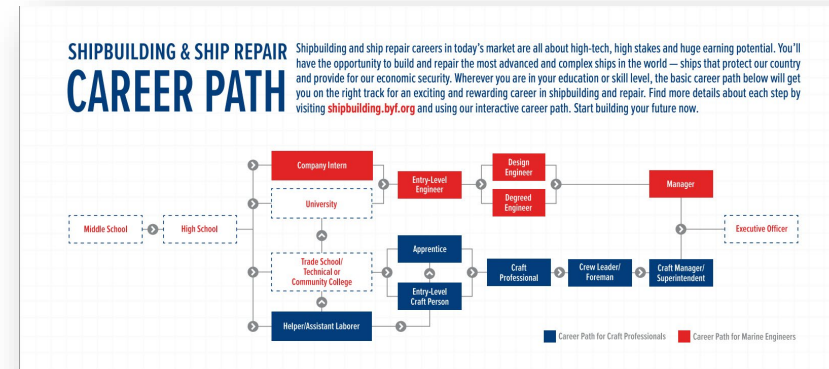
SHIPBUILDING & SHIP REPAIR
CAREER PATH

Shipbuilding and ship repair careers in today's market are all about high-tech, high stakes and huge earning potential. You'll have the opportunity to build and repair the most advanced and complex ships in the world — ships that protect our country and provide for our economic security. Wherever you are in your education or skill level, the basic career path below will get you on the right track for an exciting and rewarding career in shipbuilding and repair. Find more details about each step by visiting shipbuilding.byf.org and using our interactive career path. Start building your future now.

Middle School
High School
Company Intern
University
Trade School/ Technical or Community College
Helper/Assistant Laborer
Entry-Level Engineer
Design Engineer
Degreed Engineer
Manager
Executive Officer
Apprentice
Entry-Level Craft Person
Craft Professional
Crew Leader/ Foreman
Craft Manager/ Superintendent

Career Path for Craft Professionals
Career Path for Marine Engineers